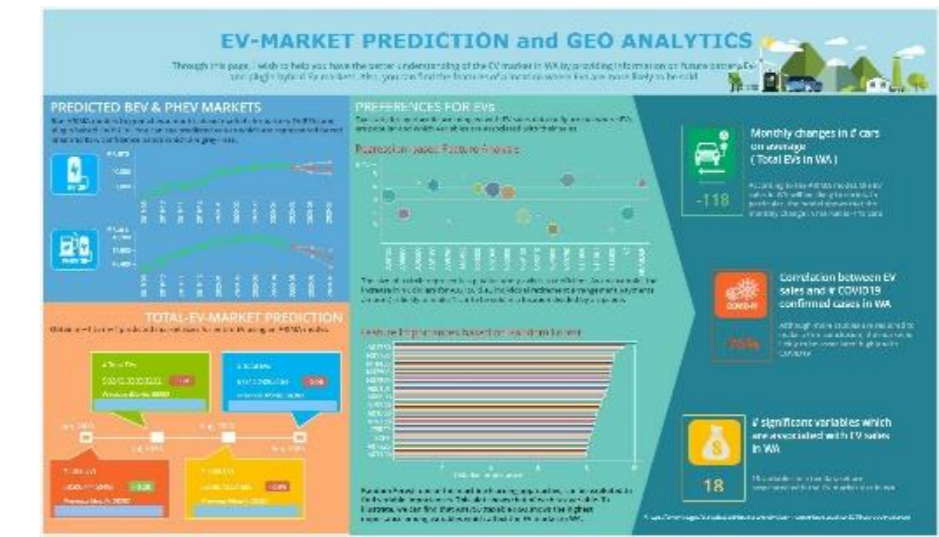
EV-MARKET PREDICTION and GEO ANALYTICS

Through this page, I wish to help you have the better understanding of the EV market in WA by providing information on future battery EV and plug-in hybrid EV markets. Also, you can find the features of a location where EVs are more likely to be sold.

PREDICTED BEV & PHEV MARKETS

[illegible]

PREFERENCES FOR EVs

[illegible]

Regression based Feature Analysis

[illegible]

Feature Importances based on Random Forest

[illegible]

TOTAL-EV-MARKET PREDICTION

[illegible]

Monthly changes in # cars on average (Total EVs in WA)

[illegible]

-118

Correlation between EV sales and # COVID19 confirmed cases in WA

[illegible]

COVID-19

# significant variables which are associated with EV sales in WA

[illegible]

18

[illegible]